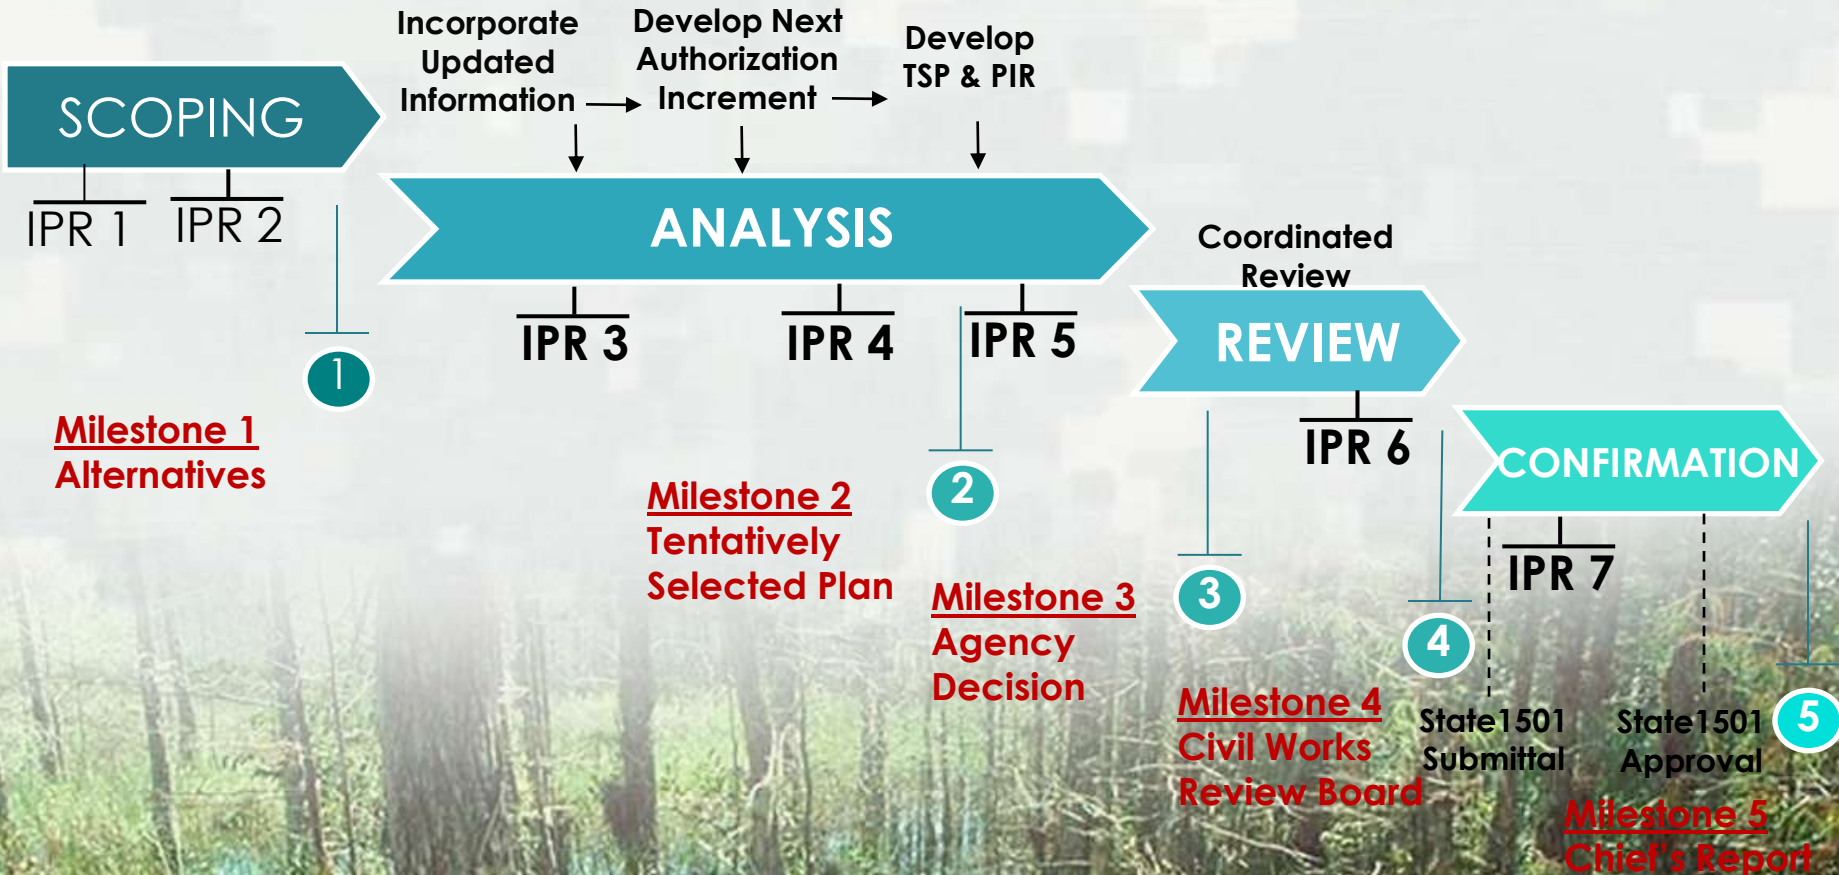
SCOPING

Incorporate Updated Information

Develop Next Authorization Increment

Develop TSP & PIR

IPR 1

IPR 2

ANALYSIS

Coordinated Review

IPR 3

IPR 4

IPR 5

REVIEW

1

Milestone 1
Alternatives

IPR 6

CONFIRMATION

Milestone 2
Tentatively Selected Plan

2

IPR 7

3

Milestone 3
Agency Decision

4

Milestone 4
Civil Works Review Board

State1501 Submittal

State1501 Approval

5

Milestone 5
Chief's Report